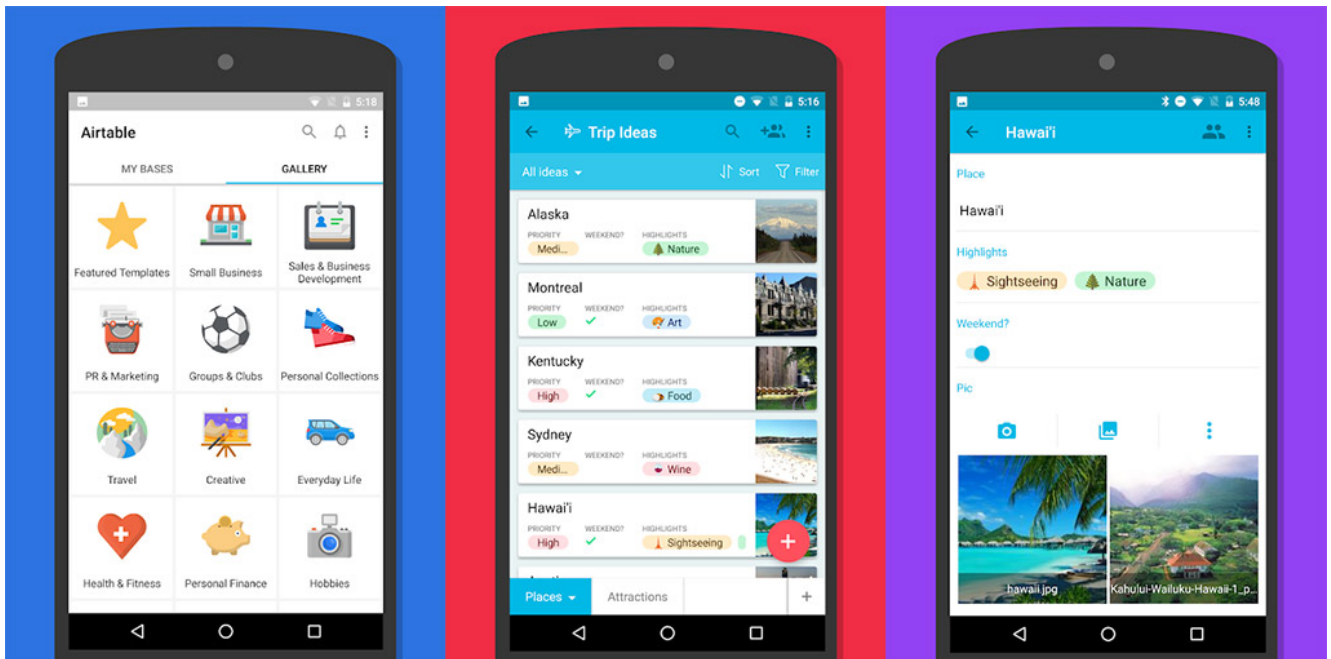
5:18

Airtable

MY BASES GALLERY

Featured Templates
Small Business
Sales & Business Development
PR & Marketing
Groups & Clubs
Personal Collections
Travel
Creative
Everyday Life
Health & Fitness
Personal Finance
Hobbies

5:16

Trip Ideas

All ideas Sort Filter

Alaska
PRIORITY WEEKEND? HIGHLIGHTS
Medi... Nature

Montreal
PRIORITY WEEKEND? HIGHLIGHTS
Low Art

Kentucky
PRIORITY WEEKEND? HIGHLIGHTS
High Food

Sydney
PRIORITY WEEKEND? HIGHLIGHTS
Medi... Wine

Hawai'i
PRIORITY WEEKEND? HIGHLIGHTS
High Sightseeing

Places Attractions +

5:48

Hawai'i

Place
Hawai'i

Highlights
Sightseeing Nature

Weekend?

Pic

hawaii.jpg
Kahului-Wailuku-Hawaii-1_p...